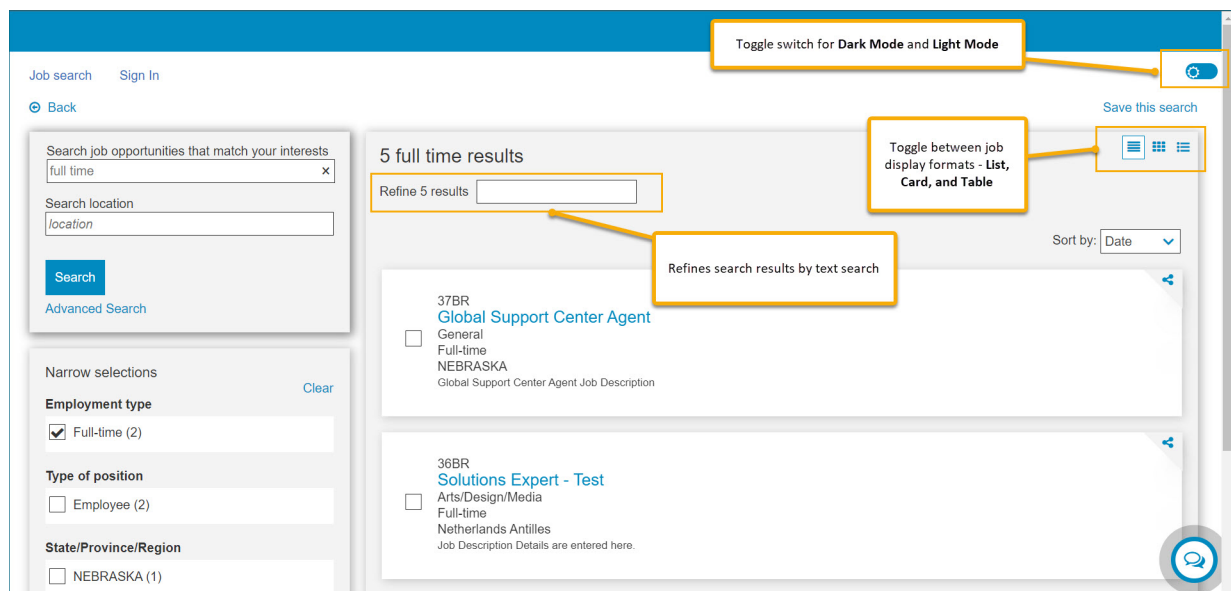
Toggle switch for **Dark Mode** and **Light Mode**

Job search Sign In

Back

Save this search

Toggle between job display formats - **List, Card, and Table**

Search job opportunities that match your interests
full time ×

Search location
location

Search

Advanced Search

5 full time results

Refine 5 results

Refines search results by text search

Sort by: Date

Narrow selections
Clear

Employment type
Full-time (2)

Type of position
Employee (2)

State/Province/Region
NEBRASKA (1)

37BR
Global Support Center Agent
General
Full-time
NEBRASKA
Global Support Center Agent Job Description

36BR
Solutions Expert - Test
Arts/Design/Media
Full-time
Netherlands Antilles
Job Description Details are entered here.